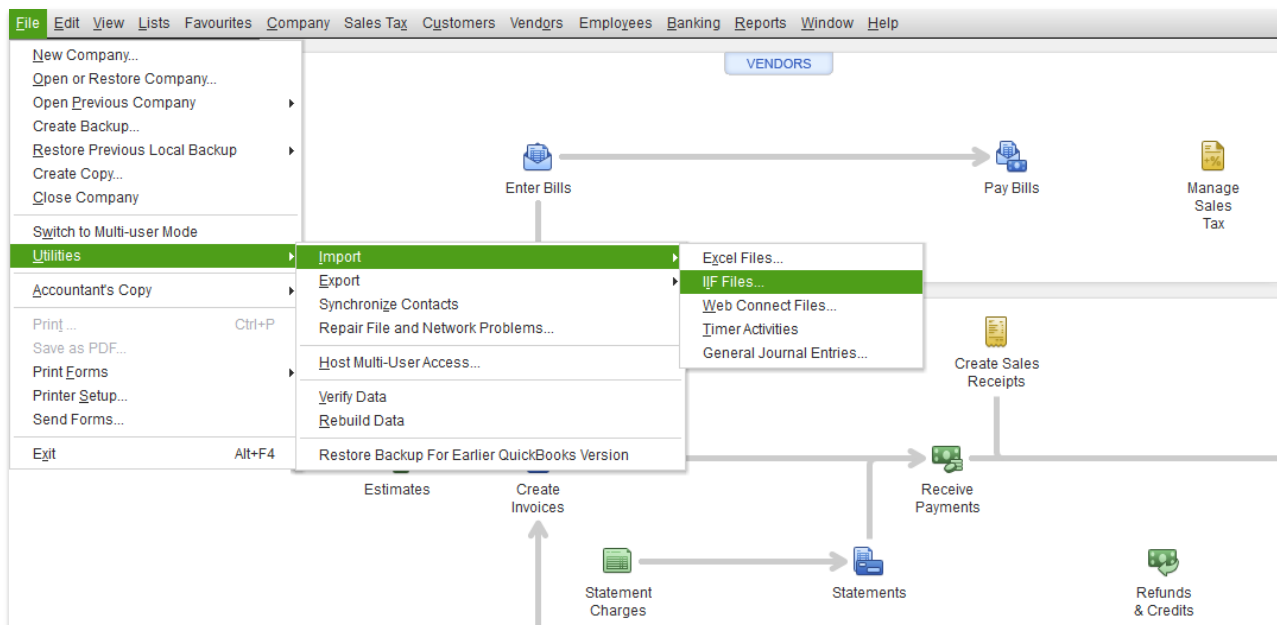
File Edit View Lists Favourites Company Sales Tax Customers Vendors Employees Banking Reports Window Help

New Company...
Open or Restore Company...
Open Previous Company
Create Backup...
Restore Previous Local Backup
Create Copy...
Close Company
Switch to Multi-user Mode
Utilities
Accountant's Copy
Print ... Ctrl+P
Save as PDF...
Print Forms
Printer Setup...
Send Forms...
Exit Alt+F4

Import
Export
Synchronize Contacts
Repair File and Network Problems...
Host Multi-User Access...
Verify Data
Rebuild Data
Restore Backup For Earlier QuickBooks Version

Excel Files...
IIF Files...
Web Connect Files...
Timer Activities
General Journal Entries...

VENDORS
Enter Bills
Pay Bills
Manage Sales Tax
Create Sales Receipts
Estimates
Create Invoices
Receive Payments
Statement Charges
Statements
Refunds & Credits